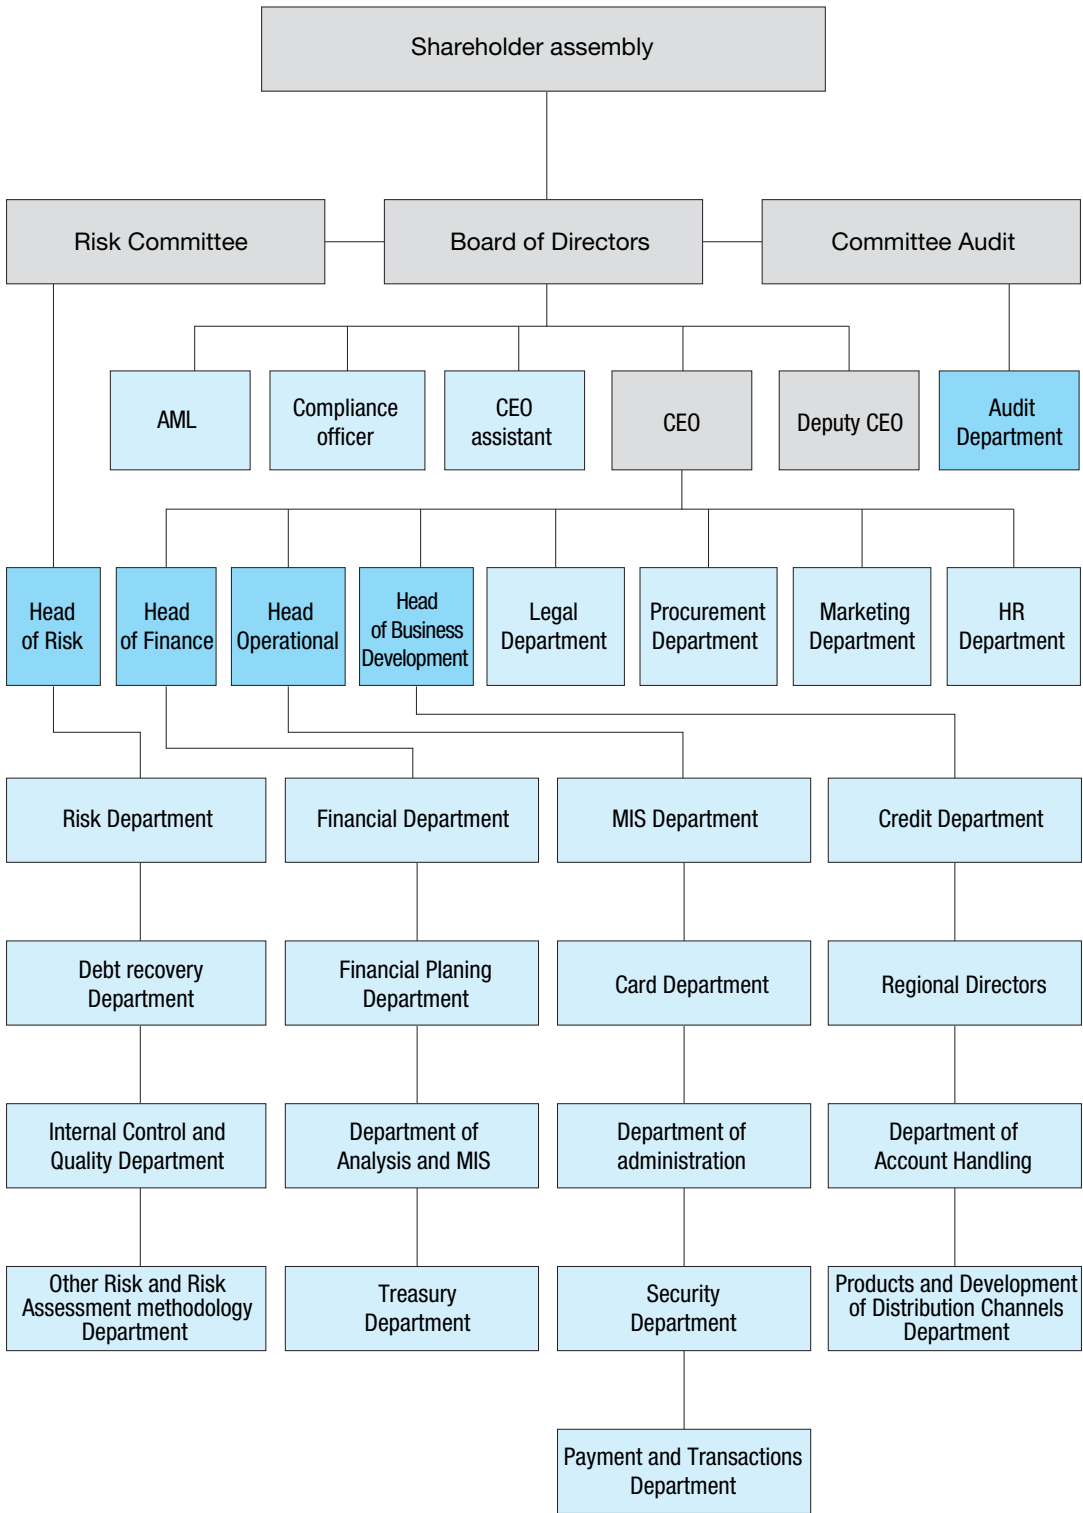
Shareholder assembly

Risk Committee

Board of Directors

Committee Audit

AML

Compliance officer

CEO assistant

CEO

Deputy CEO

Audit Department

Head of Risk

Head of Finance

Head Operational

Head of Business Development

Legal Department

Procurement Department

Marketing Department

HR Department

Risk Department

Financial Department

MIS Department

Credit Department

Debt recovery Department

Financial Planing Department

Card Department

Regional Directors

Internal Control and Quality Department

Department of Analysis and MIS

Department of administration

Department of Account Handling

Other Risk and Risk Assessment methodology Department

Treasury Department

Security Department

Products and Development of Distribution Channels Department

Payment and Transactions Department